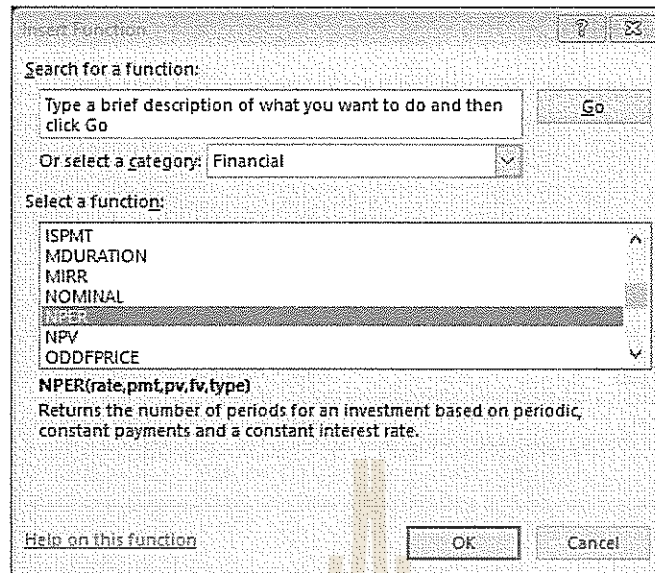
Insert Function

?

Search for a function:

Type a brief description of what you want to do and then click Go

Go

Or select a category: Financial

Select a function:

ISPMT
MDURATION
MIRR
NOMINAL
NPER
NPV
ODDFPRICE

NPER(rate,pmt,pv,fv,type)

Returns the number of periods for an investment based on periodic, constant payments and a constant interest rate.

Help on this function

OK

Cancel